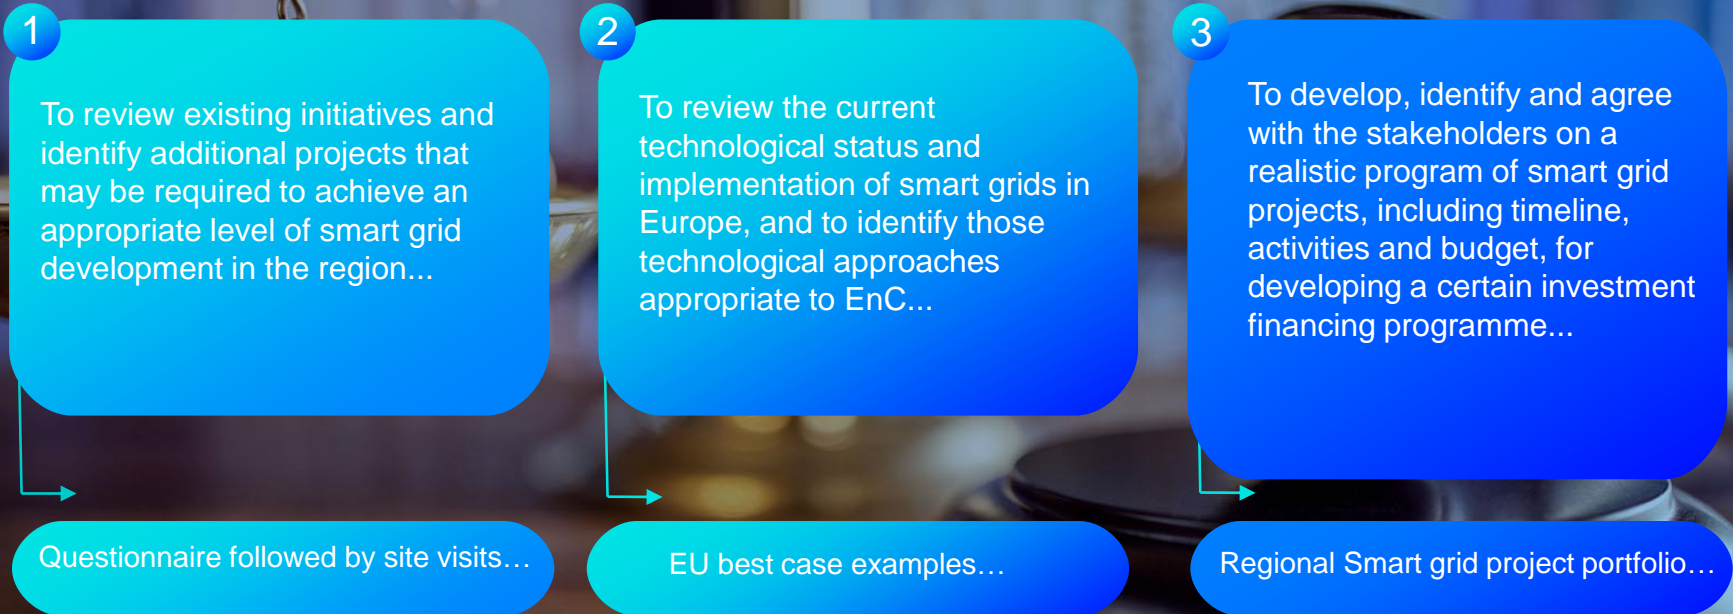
1

To review existing initiatives and identify additional projects that may be required to achieve an appropriate level of smart grid development in the region...

Questionnaire followed by site visits…

2

To review the current technological status and implementation of smart grids in Europe, and to identify those technological approaches appropriate to EnC...

EU best case examples…

3

To develop, identify and agree with the stakeholders on a realistic program of smart grid projects, including timeline, activities and budget, for developing a certain investment financing programme...

Regional Smart grid project portfolio…